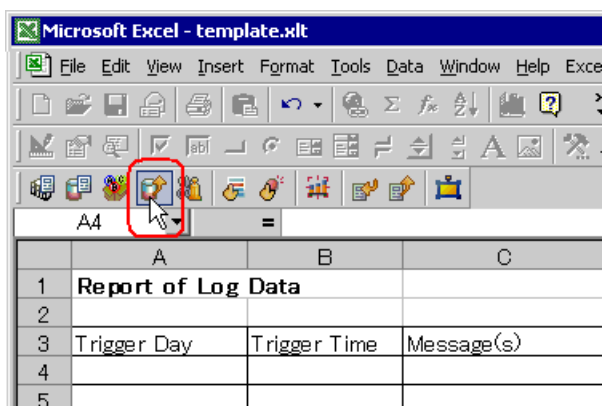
Microsoft Excel - template.xlt

File Edit View Insert Format Tools Data Window Help Exce

A4 =

| | A | B | C |
|---|---|---|---|
| 1 | Report of Log Data | | |
| 2 | | | |
| 3 | Trigger Day | Trigger Time | Message(s) |
| 4 | | | |
| 5 | | | |